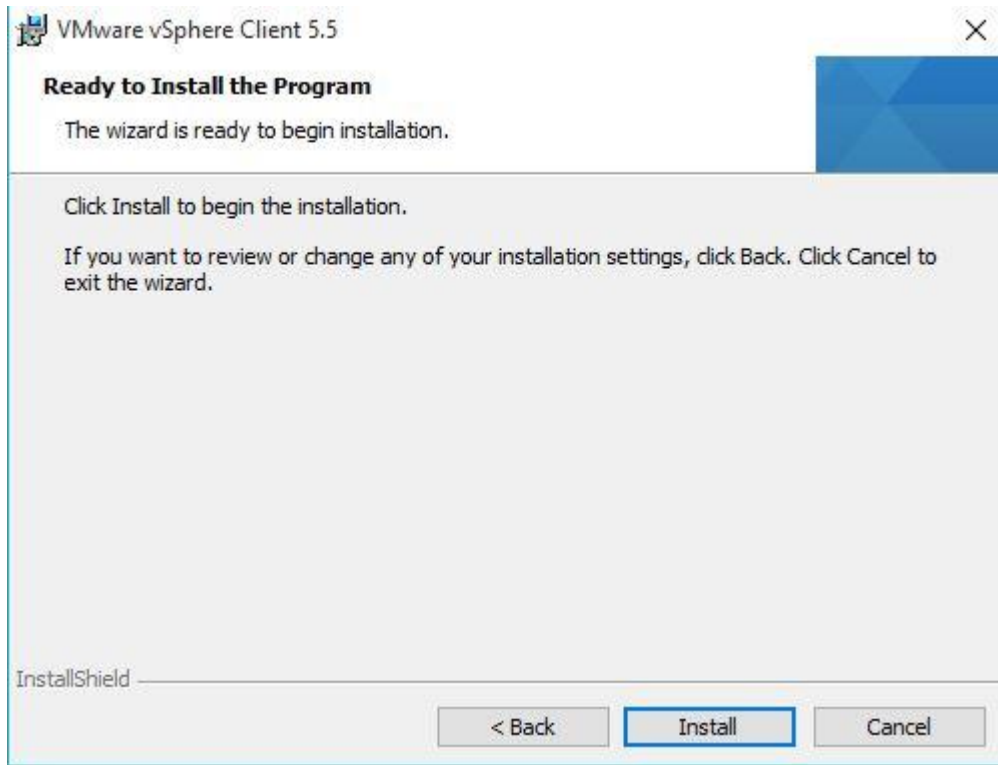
VMware vSphere Client 5.5

×

Ready to Install the Program

The wizard is ready to begin installation.

Click Install to begin the installation.

If you want to review or change any of your installation settings, click Back. Click Cancel to exit the wizard.

InstallShield

< Back

Install

Cancel